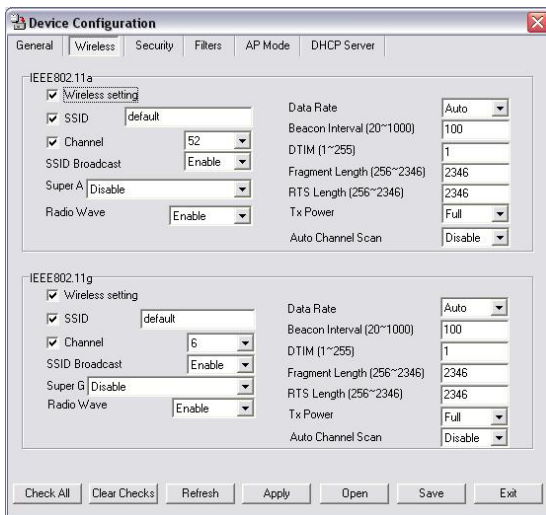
Device Configuration

General | Wireless | Security | Filters | AP Mode | DHCP Server

IEEE802.11a

Wireless setting

SSID default

Channel 52

SSID Broadcast Enable

Super A Disable

Radio Wave Enable

Data Rate Auto

Beacon Interval (20~1000) 100

DTIM (1~255) 1

Fragment Length (256~2346) 2346

RTS Length (256~2346) 2346

Tx Power Full

Auto Channel Scan Disable

IEEE802.11g

Wireless setting

SSID default

Channel 6

SSID Broadcast Enable

Super G Disable

Radio Wave Enable

Data Rate Auto

Beacon Interval (20~1000) 100

DTIM (1~255) 1

Fragment Length (256~2346) 2346

RTS Length (256~2346) 2346

Tx Power Full

Auto Channel Scan Disable

Check All | Clear Checks | Refresh | Apply | Open | Save | Exit